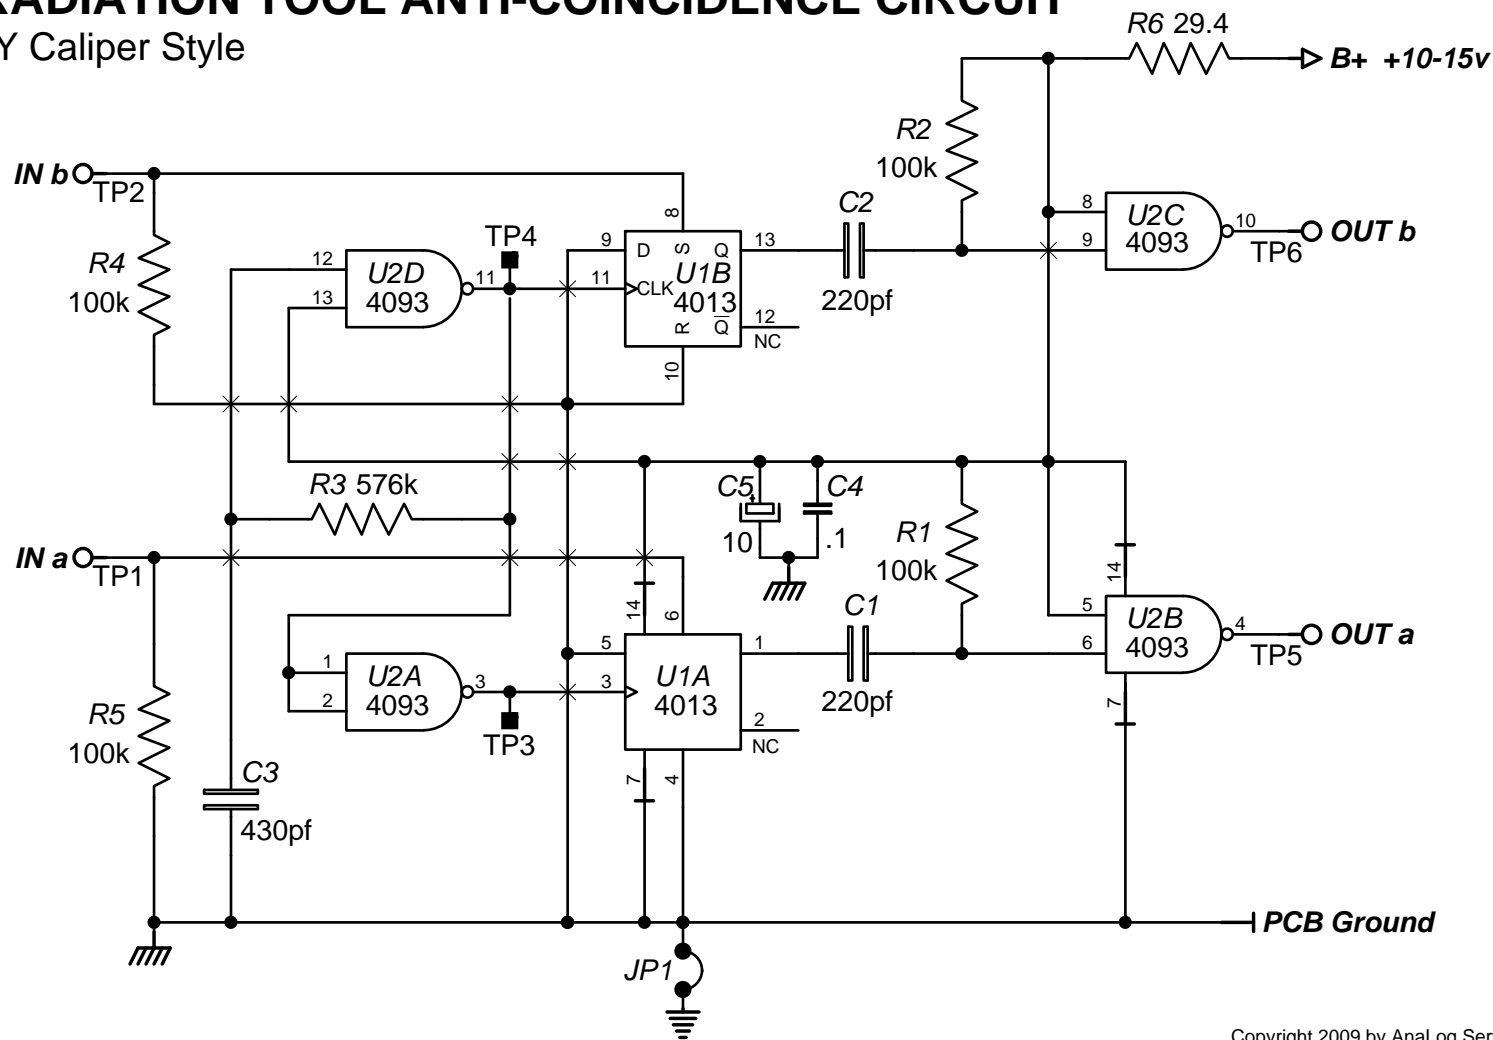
RADIATION TOOL ANTI-COINCIDENCE CIRCUIT
Y Caliper Style

R6 29.4
B+ +10-15v

IN b
TP2
R4
100k
R2
100k
C2
220pf
TP4
12
13
U2D
4093
11
9
D
S
Q
13
11
CLK
U1B
4013
R
$\overline{Q}$
12
NC
8
10
8
9
U2C
4093
10
OUT b
TP6

R3 576k
C5
10
C4
.1
R1
100k
C1
220pf

IN a
TP1
14
6
5
1
U2B
4093
14
5
6
4
OUT a
TP5
7

1
2
U2A
4093
3
TP3
3
U1A
4013
2
NC
7
4

R5
100k
C3
430pf

PCB Ground
JP1

Copyright 2009 by AnaLog Ser